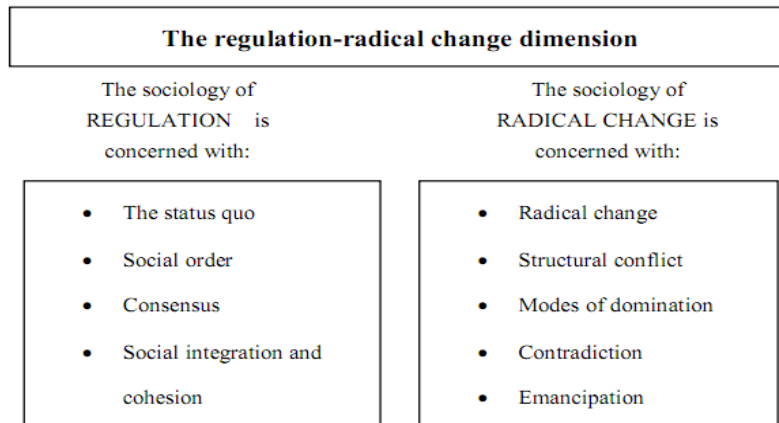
The regulation-radical change dimension

The sociology of REGULATION is concerned with:

- The status quo
- Social order
- Consensus
- Social integration and cohesion

The sociology of RADICAL CHANGE is concerned with:

- Radical change
- Structural conflict
- Modes of domination
- Contradiction
- Emancipation